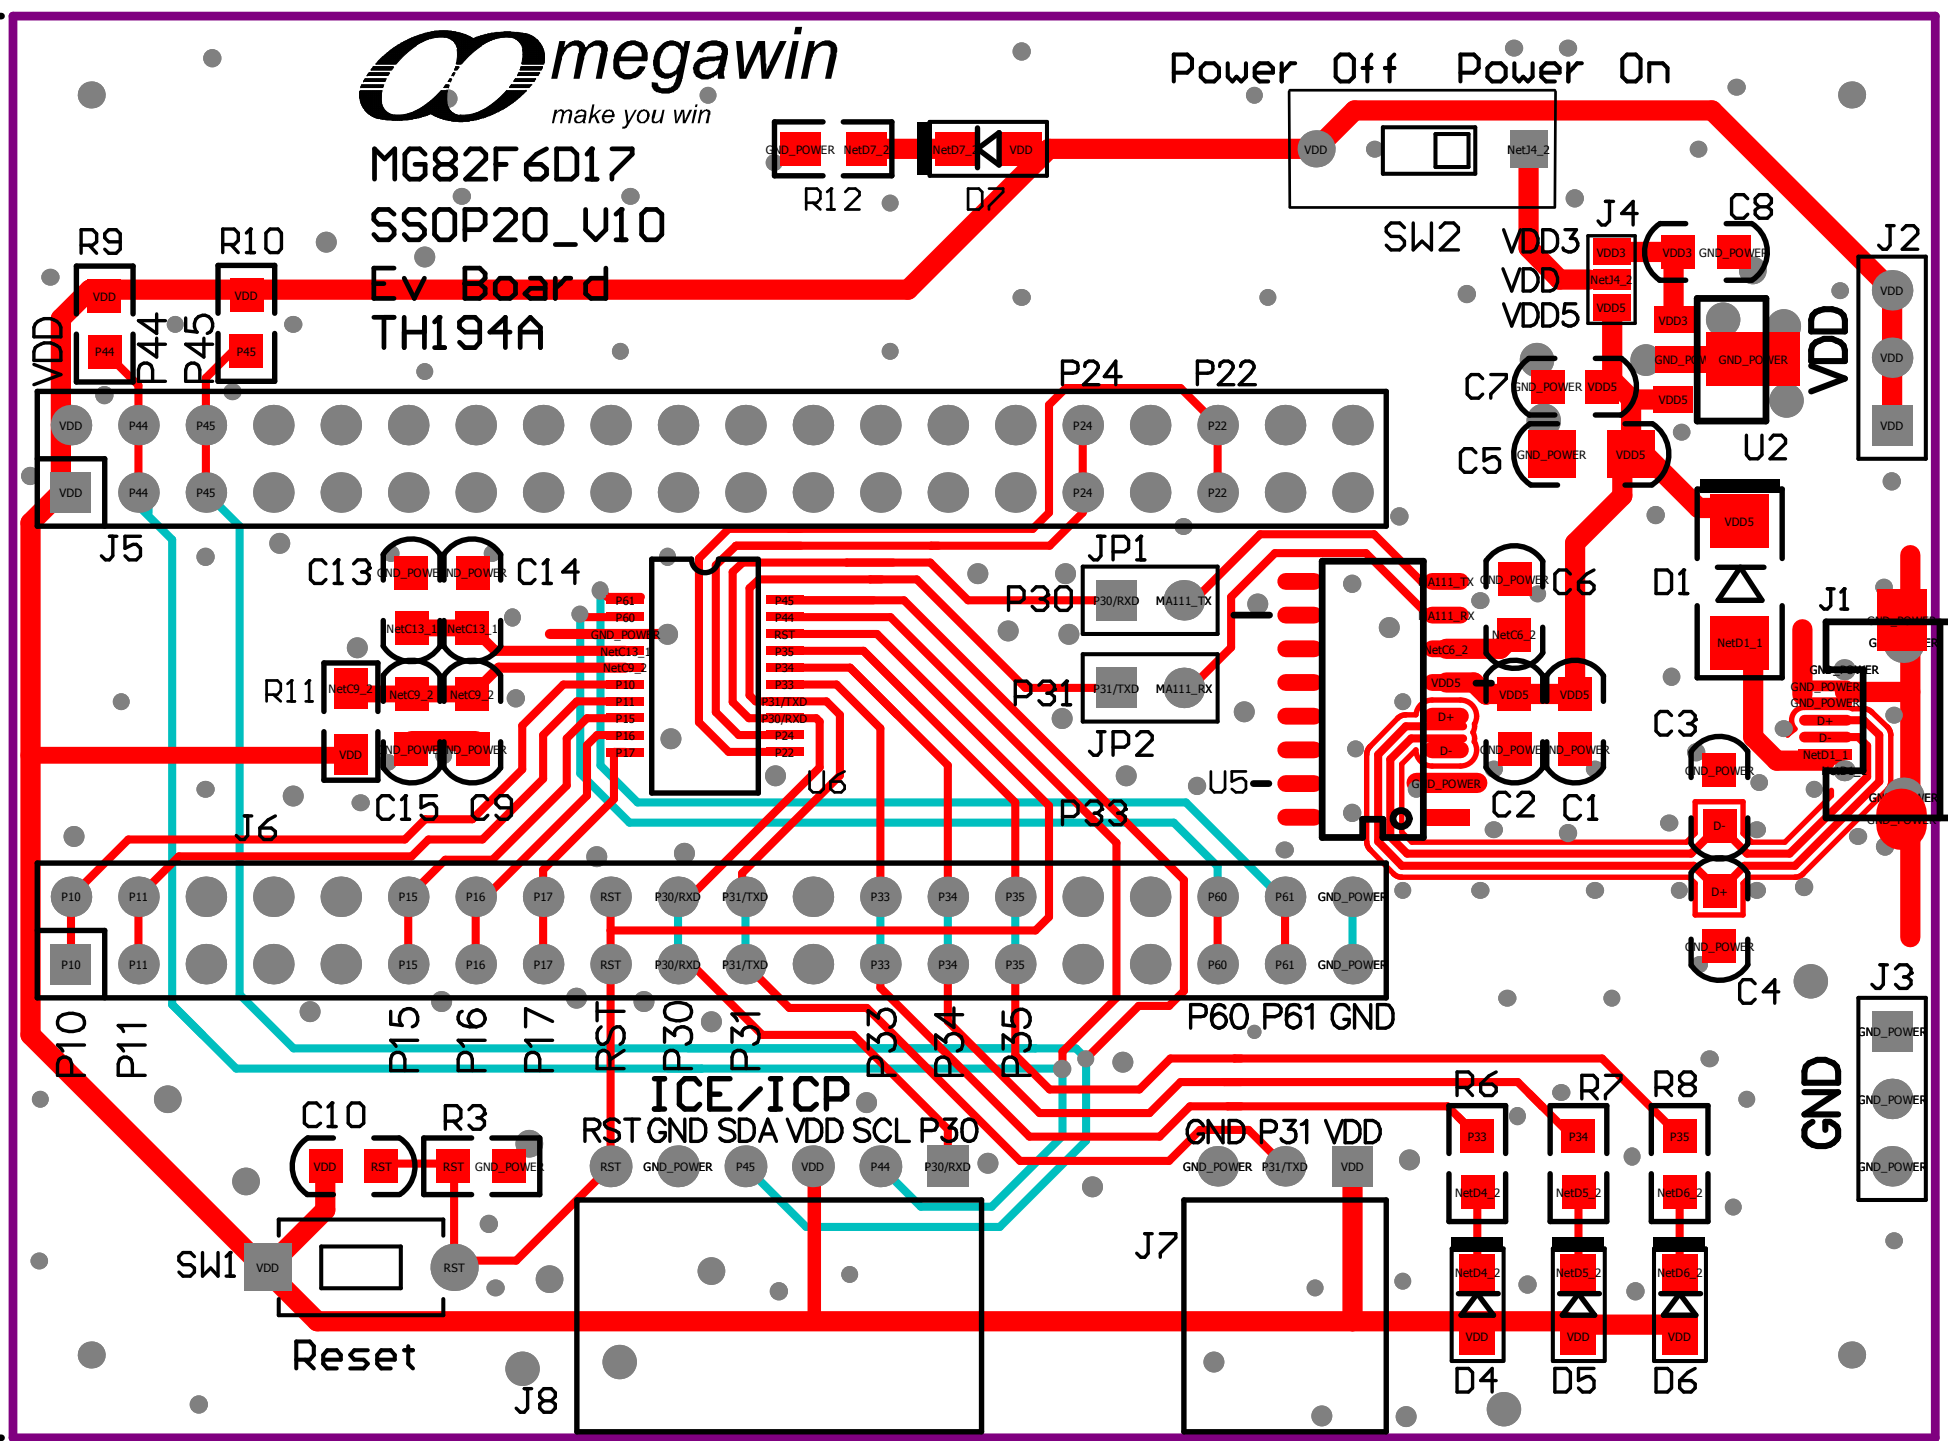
megawin
make you win

MG82F6D17
SSOP20_V10
Ev Board
TH194A

Power Off Power On

R12 D7 SW2 J4 C8 J2
VDD3 VDD VDD5
R9 R10
VDD P44 P45
P24 P22
C7 C5 U2 VDD
J5
C13 C14 JP1
P30 P31 JP2
R11
C15 C9 U6 U5 C6 D1 J1 C3 C2 C1
J6 P33
C4 J3
P10 P11 P15 P16 P17 RST P30 P31 P33 P34 P35 P60 P61 GND
ICE/ICP
RST GND SDA VDD SCL P30
GND P31 VDD
C10 R3 R6 R7 R8 GND
SW1 J7
Reset J8 D4 D5 D6